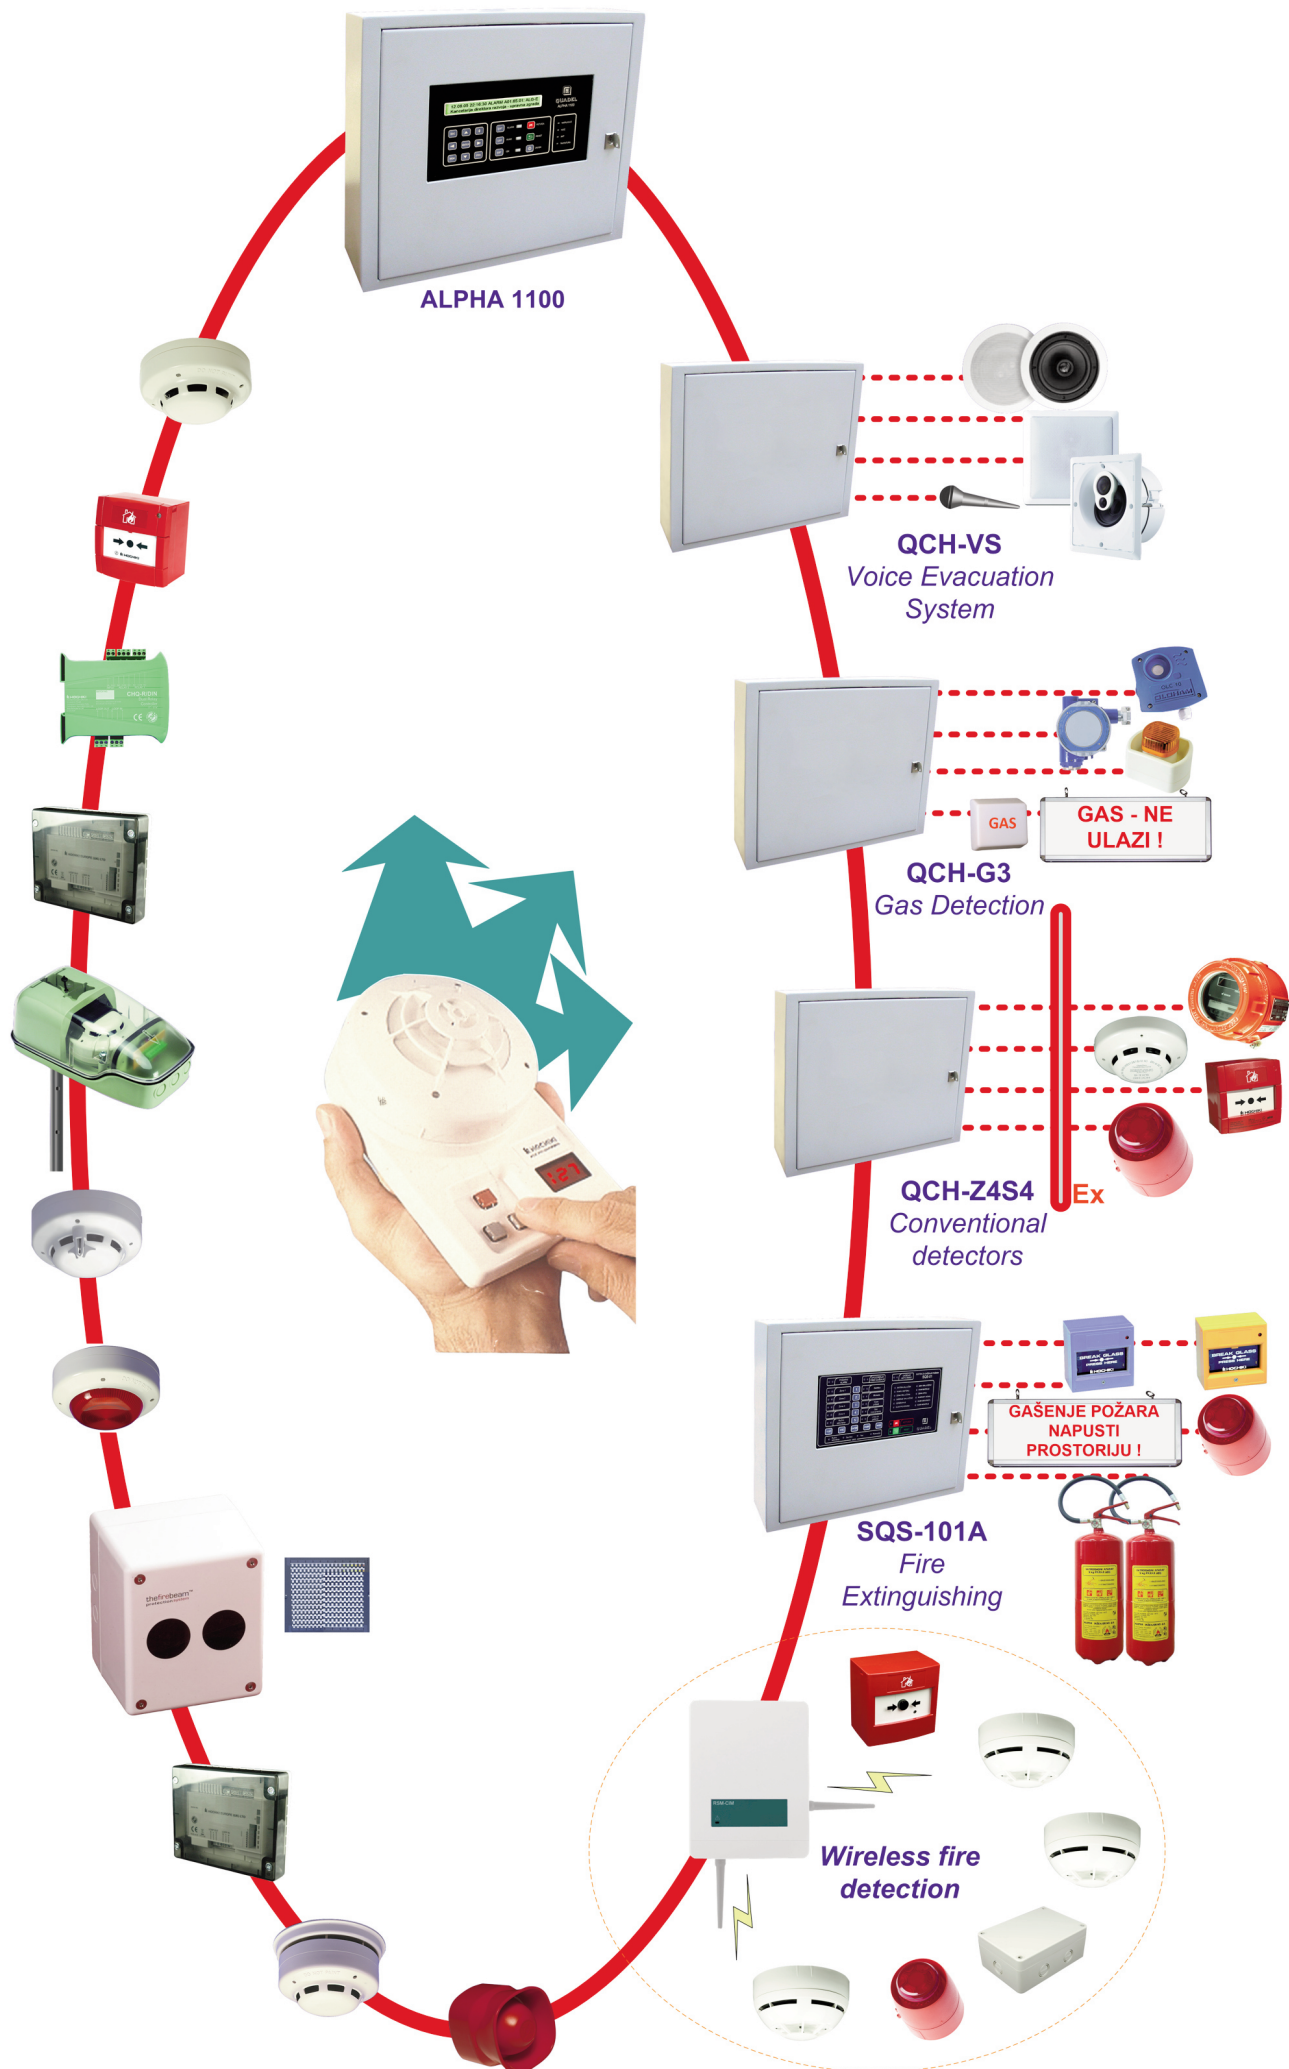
ALPHA 1100

QCH-VS
Voice Evacuation System

GAS

GAS - NE ULAZI !

QCH-G3
Gas Detection

Ex

QCH-Z4S4
Conventional detectors

GAŠENJE POŽARA NAPUSTI PROSTORIJU !

SQS-101A
Fire Extinguishing

thefirebeam

Wireless fire detection